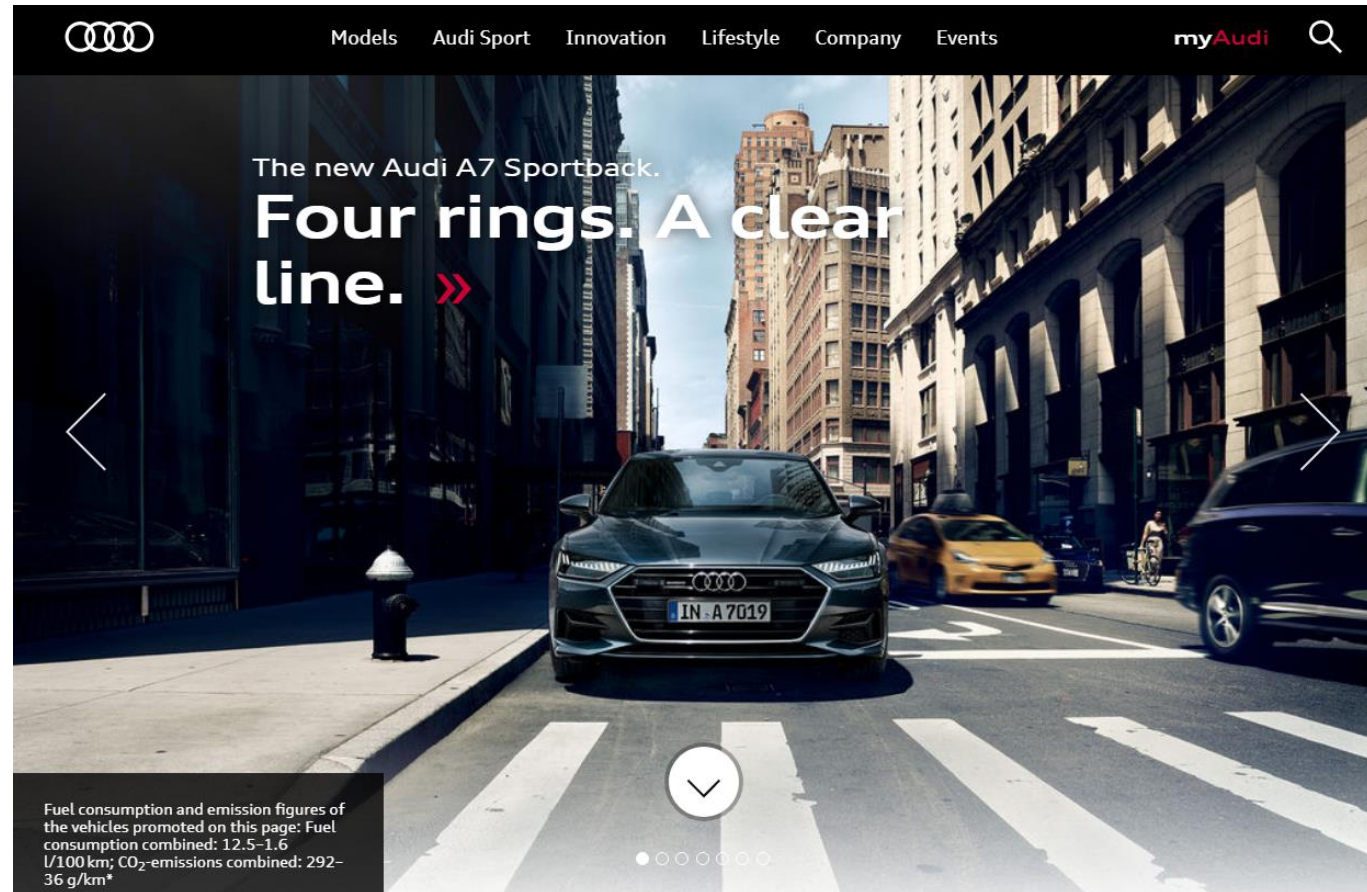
Models Audi Sport Innovation Lifestyle Company Events myAudi

The new Audi A7 Sportback.

Four rings. A clear line. »

IN A 7019

Fuel consumption and emission figures of the vehicles promoted on this page: Fuel consumption combined: 12.5–1.6 l/100 km; $CO_2$-emissions combined: 292–36 g/km*